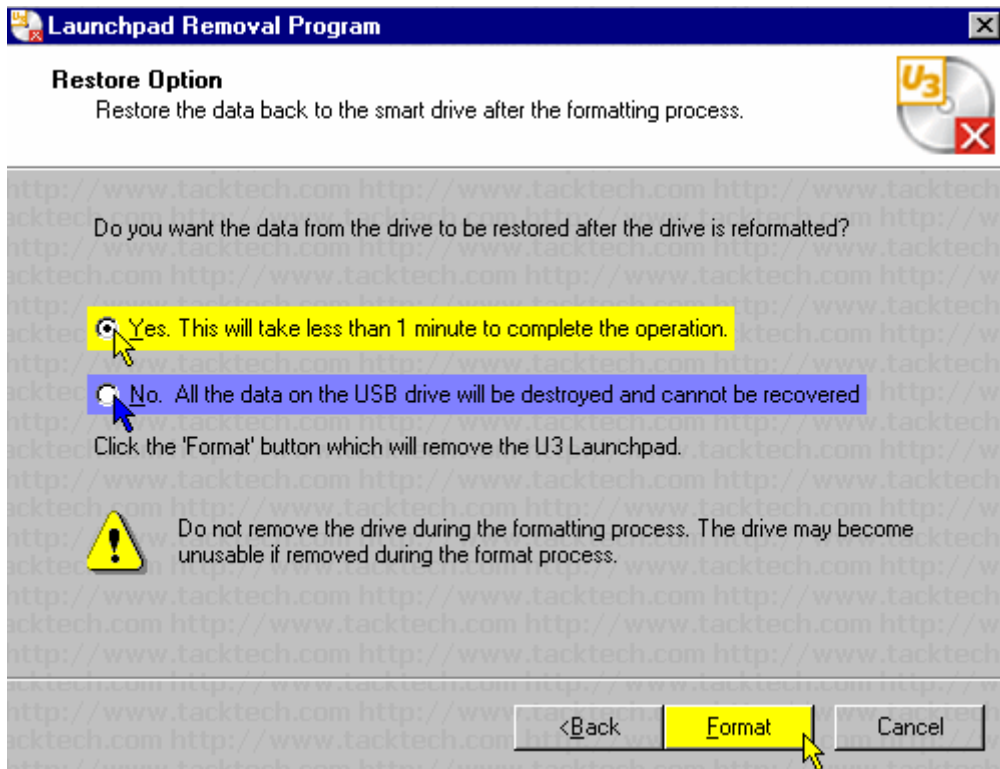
Launchpad Removal Program

Restore Option
Restore the data back to the smart drive after the formatting process.

U3

Do you want the data from the drive to be restored after the drive is reformatted?

Yes. This will take less than 1 minute to complete the operation.

No. All the data on the USB drive will be destroyed and cannot be recovered

Click the 'Format' button which will remove the U3 Launchpad.

Do not remove the drive during the formatting process. The drive may become unusable if removed during the format process.

<Back Format Cancel

http://www.tacktech.com http://www.tacktech.com http://www.tacktech